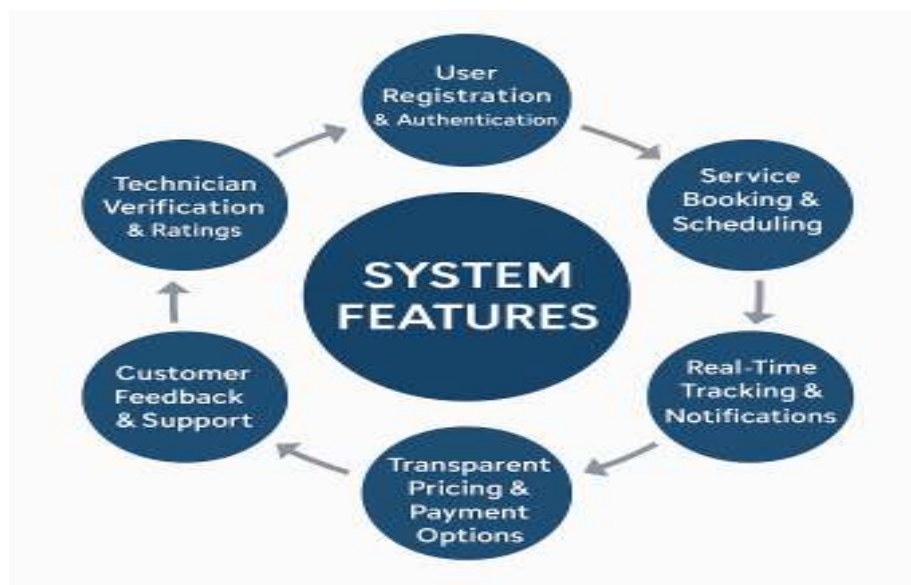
User Registration & Authentication

Service Booking & Scheduling

Real-Time Tracking & Notifications

Transparent Pricing & Payment Options

Customer Feedback & Support

Technician Verification & Ratings

SYSTEM FEATURES